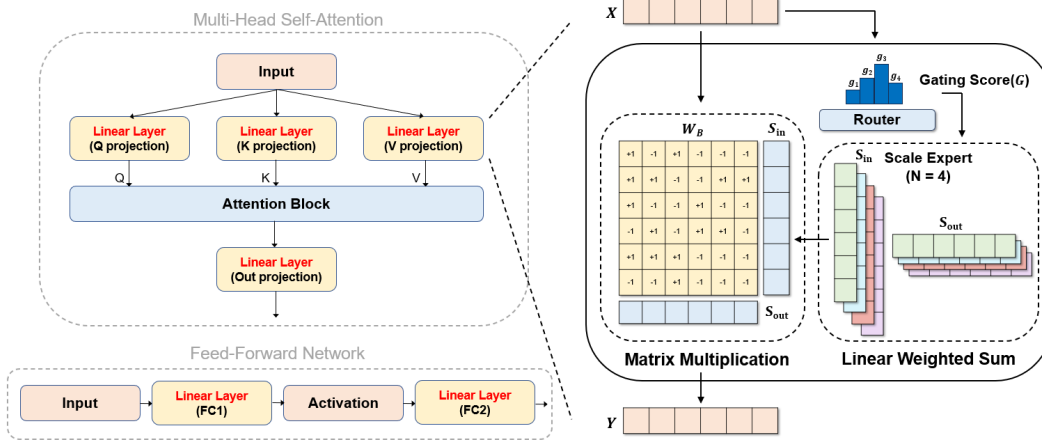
Multi-Head Self-Attention

Input

Linear Layer
(Q projection)

Linear Layer
(K projection)

Linear Layer
(V projection)

Q

K

V

Attention Block

Linear Layer
(Out projection)

Feed-Forward Network

Input

Linear Layer
(FC1)

Activation

Linear Layer
(FC2)

$X$

$g_1$ $g_2$ $g_3$ $g_4$

Gating Score($G$)

Router

$W_B$

$S_{in}$

| +1 | -1 | +1 | -1 | -1 | -1 |
|---|---|---|---|---|---|
| +1 | +1 | -1 | -1 | +1 | +1 |
| +1 | -1 | -1 | +1 | -1 | -1 |
| -1 | +1 | -1 | +1 | +1 | -1 |
| +1 | +1 | +1 | -1 | -1 | -1 |
| -1 | -1 | +1 | -1 | -1 | -1 |

$S_{out}$

$S_{in}$

Scale Expert
(N = 4)

$S_{out}$

Matrix Multiplication

Linear Weighted Sum

$Y$